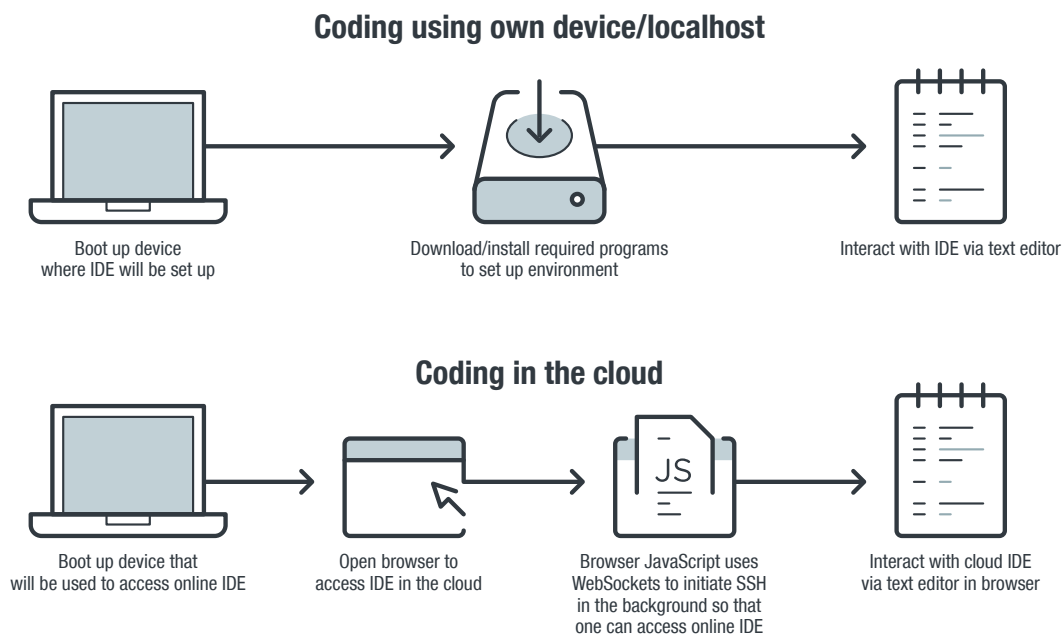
Coding using own device/localhost

Boot up device where IDE will be set up

Download/install required programs to set up environment

Interact with IDE via text editor

Coding in the cloud

JS

Boot up device that will be used to access online IDE

Open browser to access IDE in the cloud

Browser JavaScript uses WebSockets to initiate SSH in the background so that one can access online IDE

Interact with cloud IDE via text editor in browser